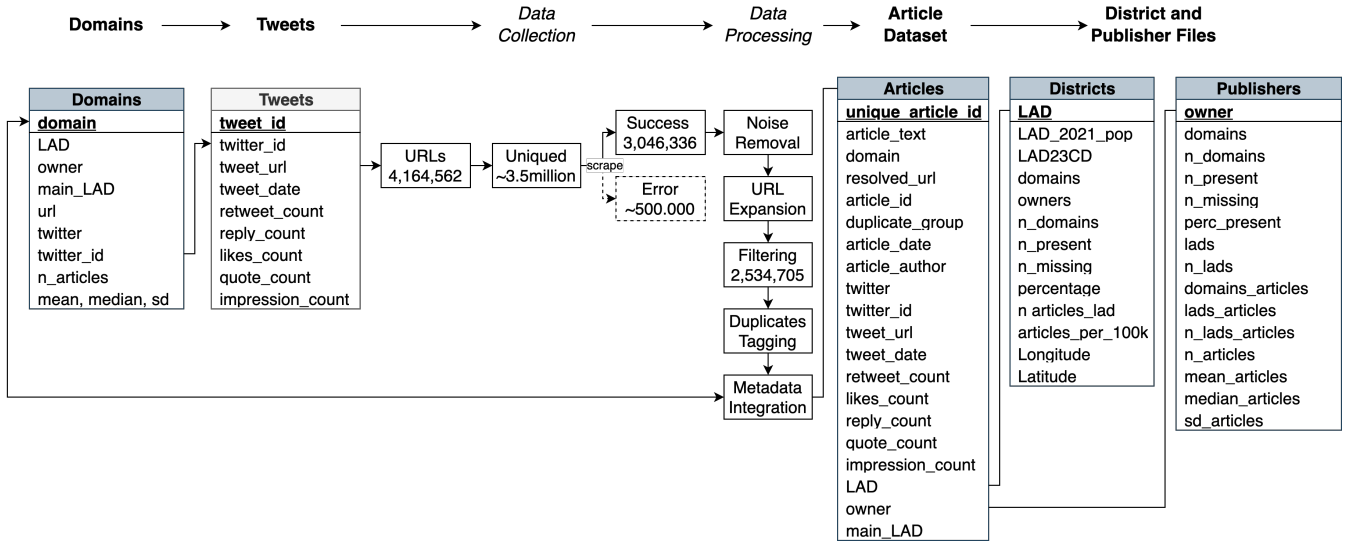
Domains → Tweets → Data Collection → Data Processing → Article Dataset → District and Publisher Files

| Domains |
|---|
| domain |
| LAD |
| owner |
| main_LAD |
| url |
| twitter |
| twitter_id |
| n_articles |
| mean, median, sd |

| Tweets |
|---|
| tweet_id |
| twitter_id |
| tweet_url |
| tweet_date |
| retweet_count |
| reply_count |
| likes_count |
| quote_count |
| impression_count |

URLs 4,164,562

Uniqued ~3.5million

scrape

Success 3,046,336

Error ~500.000

Noise Removal

URL Expansion

Filtering 2,534,705

Duplicates Tagging

Metadata Integration

| Articles |
|---|
| unique_article_id |
| article_text |
| domain |
| resolved_url |
| article_id |
| duplicate_group |
| article_date |
| article_author |
| twitter |
| twitter_id |
| tweet_url |
| tweet_date |
| retweet_count |
| likes_count |
| reply_count |
| quote_count |
| impression_count |
| LAD |
| owner |
| main_LAD |

| Districts |
|---|
| LAD |
| LAD_2021_pop |
| LAD23CD |
| domains |
| owners |
| n_domains |
| n_present |
| n_missing |
| percentage |
| n articles_lad |
| articles_per_100k |
| Longitude |
| Latitude |

| Publishers |
|---|
| owner |
| domains |
| n_domains |
| n_present |
| n_missing |
| perc_present |
| lads |
| n_lads |
| domains_articles |
| lads_articles |
| n_lads_articles |
| n_articles |
| mean_articles |
| median_articles |
| sd_articles |